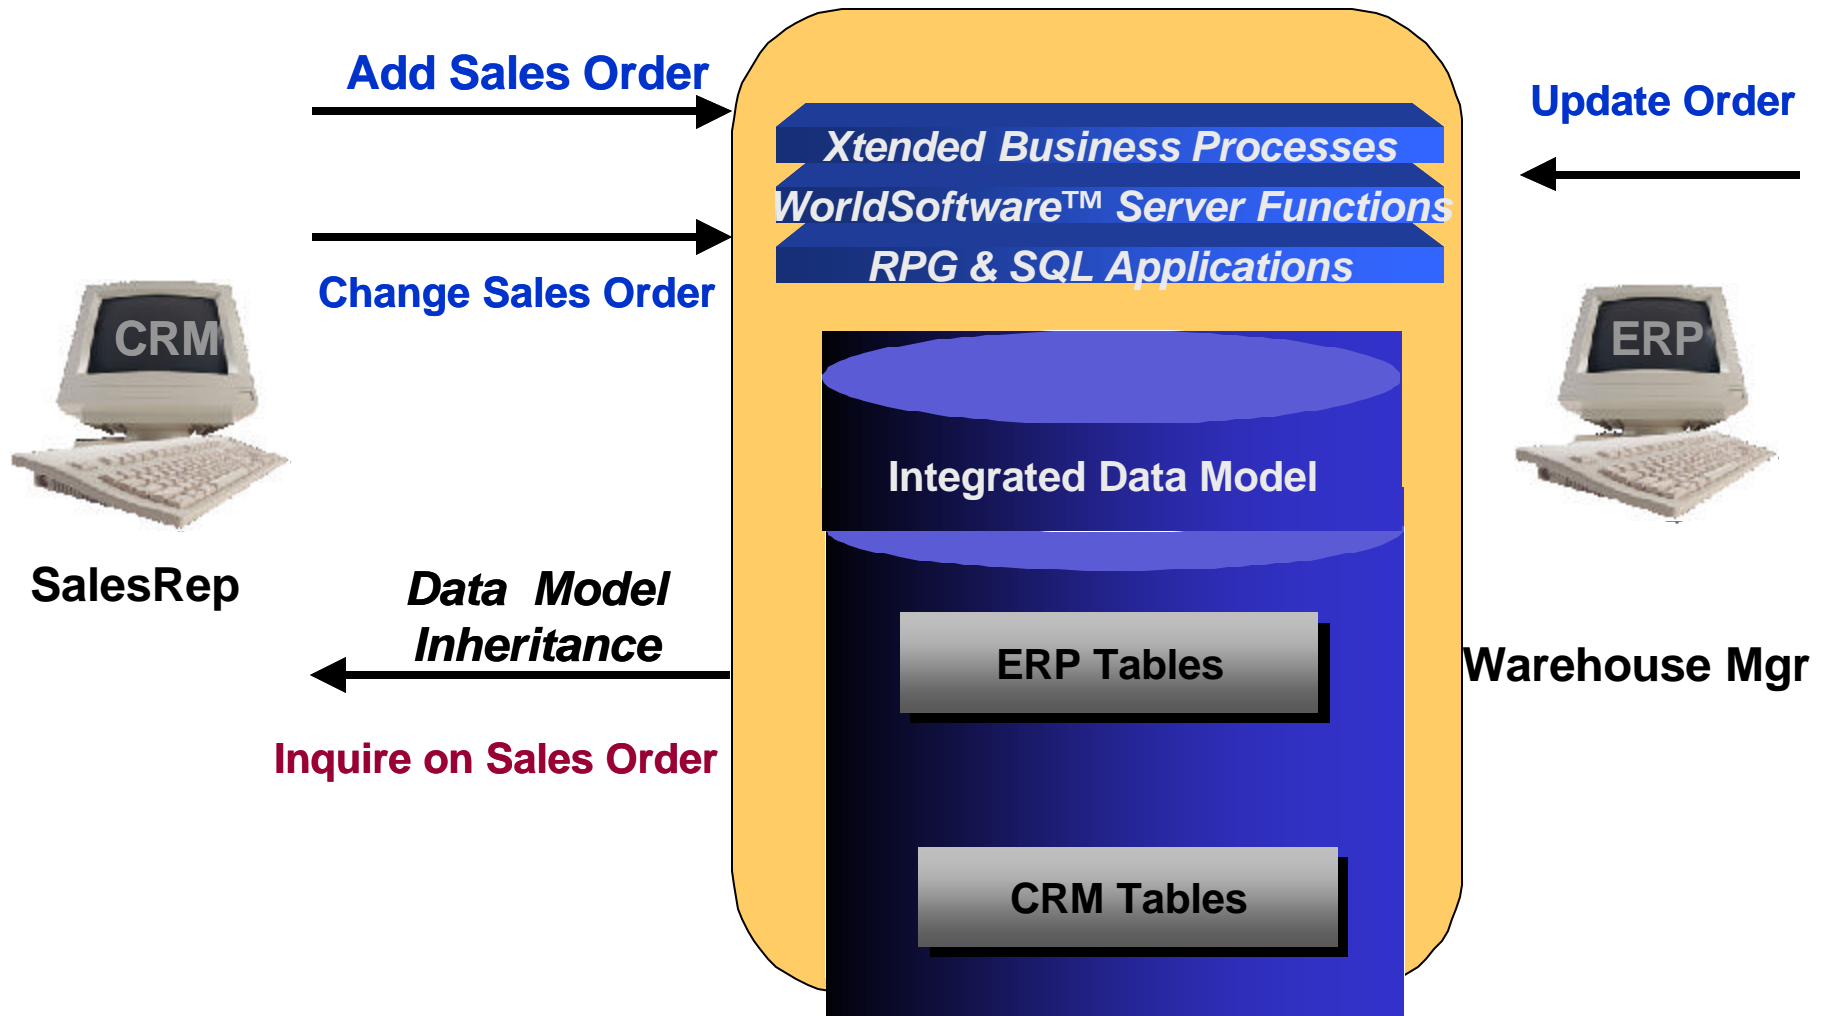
Add Sales Order

Update Order

Xtended Business Processes

WorldSoftware™ Server Functions

RPG & SQL Applications

Change Sales Order

CRM

ERP

Integrated Data Model

SalesRep

Data Model Inheritance

ERP Tables

Warehouse Mgr

Inquire on Sales Order

CRM Tables